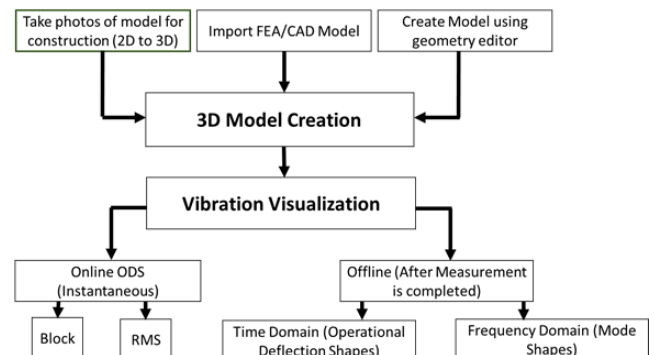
Take photos of model for construction (2D to 3D)

Import FEA/CAD Model

Create Model using geometry editor

3D Model Creation

Vibration Visualization

Online ODS (Instantaneous)

Offline (After Measurement is completed)

Block

RMS

Time Domain (Operational Deflection Shapes)

Frequency Domain (Mode Shapes)